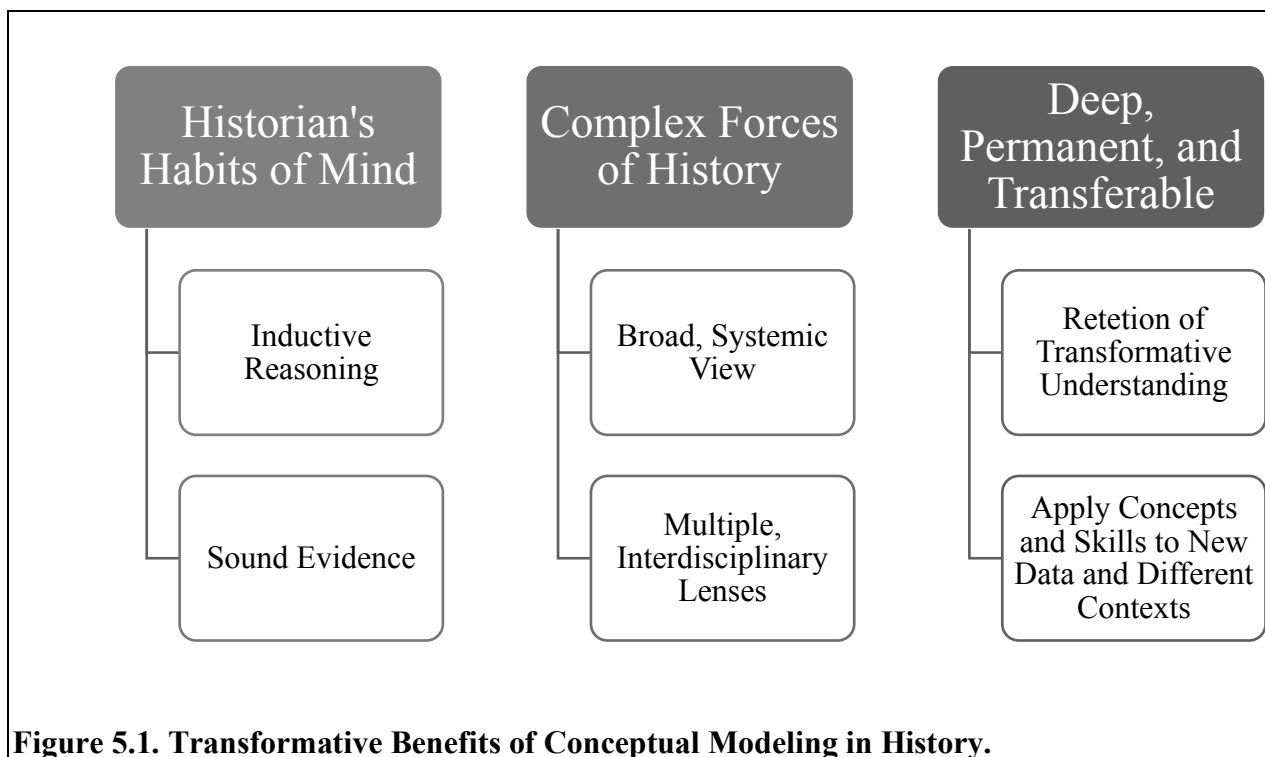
Historian's Habits of Mind

Inductive Reasoning

Sound Evidence

Complex Forces of History

Broad, Systemic View

Multiple, Interdisciplinary Lenses

Deep, Permanent, and Transferable

Retetion of Transformative Understanding

Apply Concepts and Skills to New Data and Different Contexts

**Figure 5.1. Transformative Benefits of Conceptual Modeling in History.**